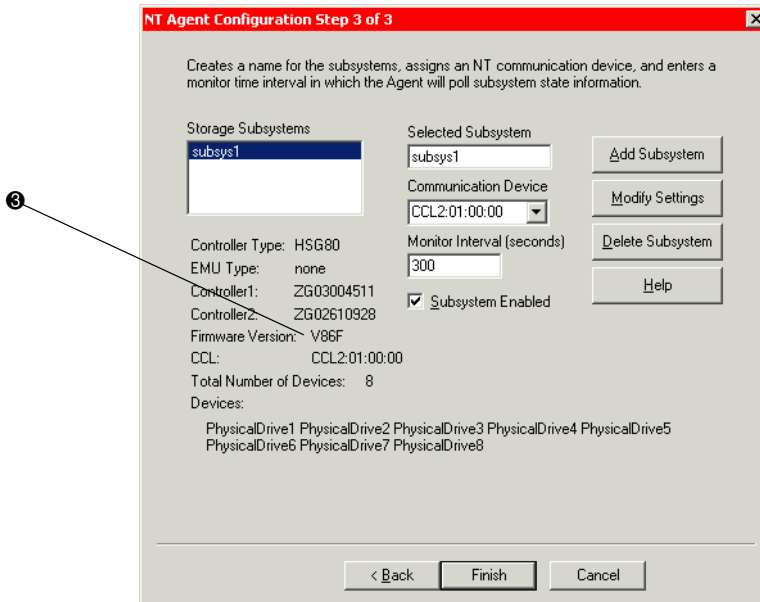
NT Agent Configuration Step 3 of 3

Creates a name for the subsystems, assigns an NT communication device, and enters a monitor time interval in which the Agent will poll subsystem state information.

❸

Storage Subsystems

subsys1

Selected Subsystem

subsys1

Communication Device

CCL2:01:00:00

Monitor Interval (seconds)

300

Subsystem Enabled

Add Subsystem

Modify Settings

Delete Subsystem

Help

Controller Type: HSG80

EMU Type: none

Controller1: ZG03004511

Controller2: ZG02610928

Firmware Version: V86F

CCL: CCL2:01:00:00

Total Number of Devices: 8

Devices:

PhysicalDrive1 PhysicalDrive2 PhysicalDrive3 PhysicalDrive4 PhysicalDrive5 PhysicalDrive6 PhysicalDrive7 PhysicalDrive8

< Back

Finish

Cancel